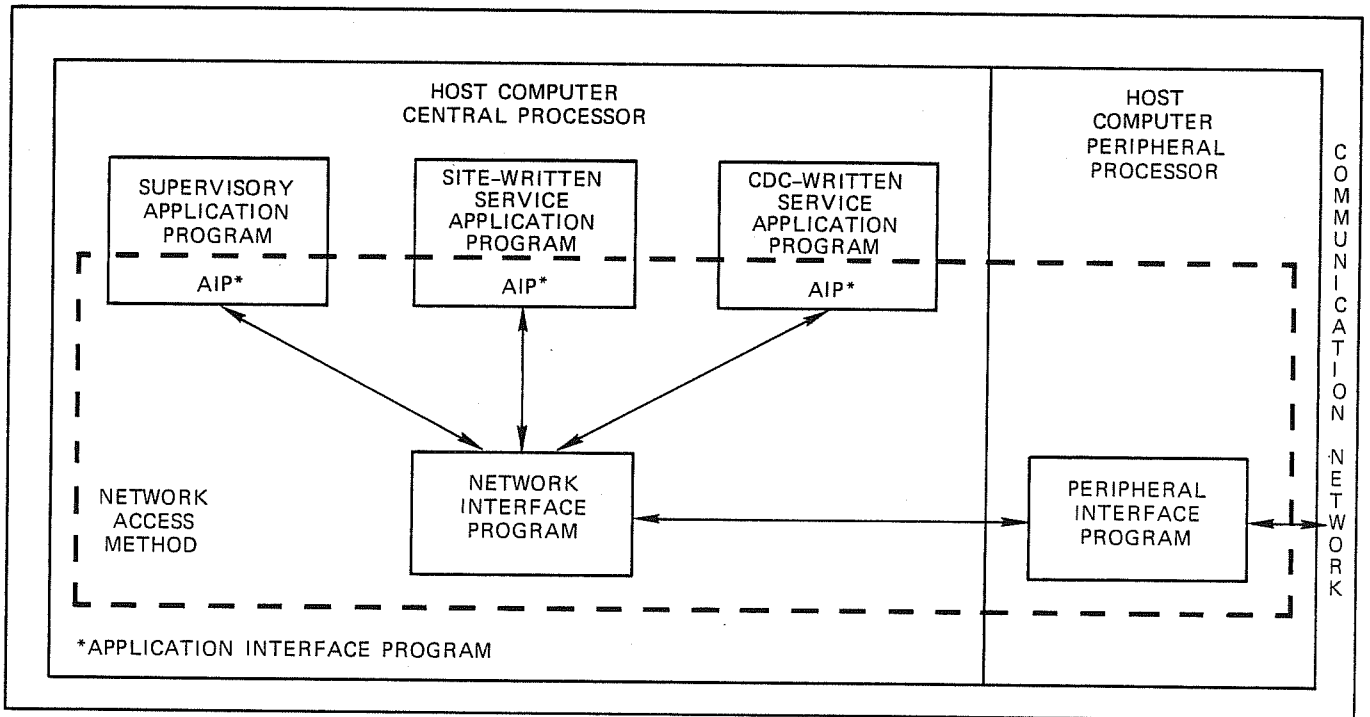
HOST COMPUTER
CENTRAL PROCESSOR

HOST
COMPUTER
PERIPHERAL
PROCESSOR

COMMUNICATION NETWORK

SUPERVISORY
APPLICATION
PROGRAM
AIP*

SITE-WRITTEN
SERVICE
APPLICATION
PROGRAM
AIP*

CDC-WRITTEN
SERVICE
APPLICATION
PROGRAM
AIP*

NETWORK
ACCESS
METHOD

NETWORK
INTERFACE
PROGRAM

PERIPHERAL
INTERFACE
PROGRAM

*APPLICATION INTERFACE PROGRAM